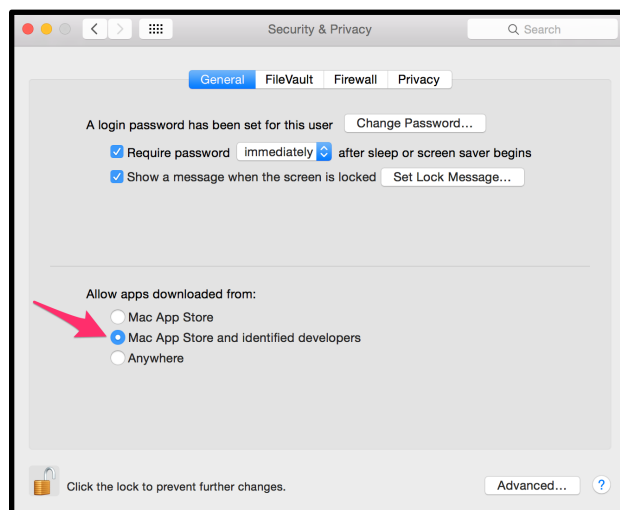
Security & Privacy

Search

General FileVault Firewall Privacy

A login password has been set for this user Change Password...

Require password immediately after sleep or screen saver begins

Show a message when the screen is locked Set Lock Message...

Allow apps downloaded from:

Mac App Store

Mac App Store and identified developers

Anywhere

Click the lock to prevent further changes.

Advanced...

?